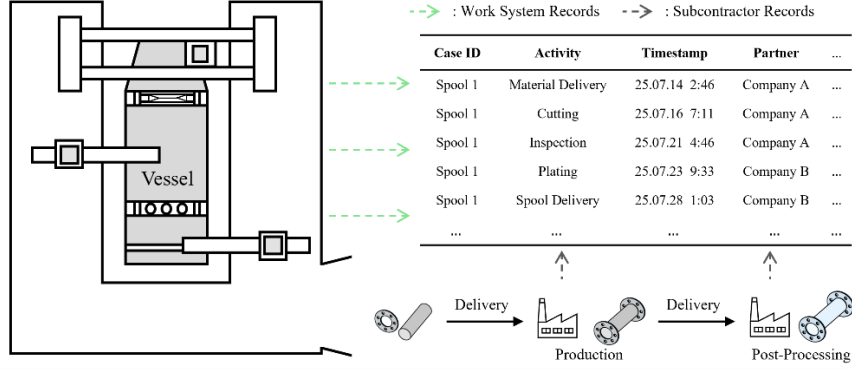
: Work System Records : Subcontractor Records

| Case ID | Activity | Timestamp | Partner | ... |
|---|---|---|---|---|
| Spool 1 | Material Delivery | 25.07.14 2:46 | Company A | ... |
| Spool 1 | Cutting | 25.07.16 7:11 | Company A | ... |
| Spool 1 | Inspection | 25.07.21 4:46 | Company A | ... |
| Spool 1 | Plating | 25.07.23 9:33 | Company B | ... |
| Spool 1 | Spool Delivery | 25.07.28 1:03 | Company B | ... |
| ... | ... | ... | ... | ... |

Vessel

Delivery

Production

Delivery

Post-Processing